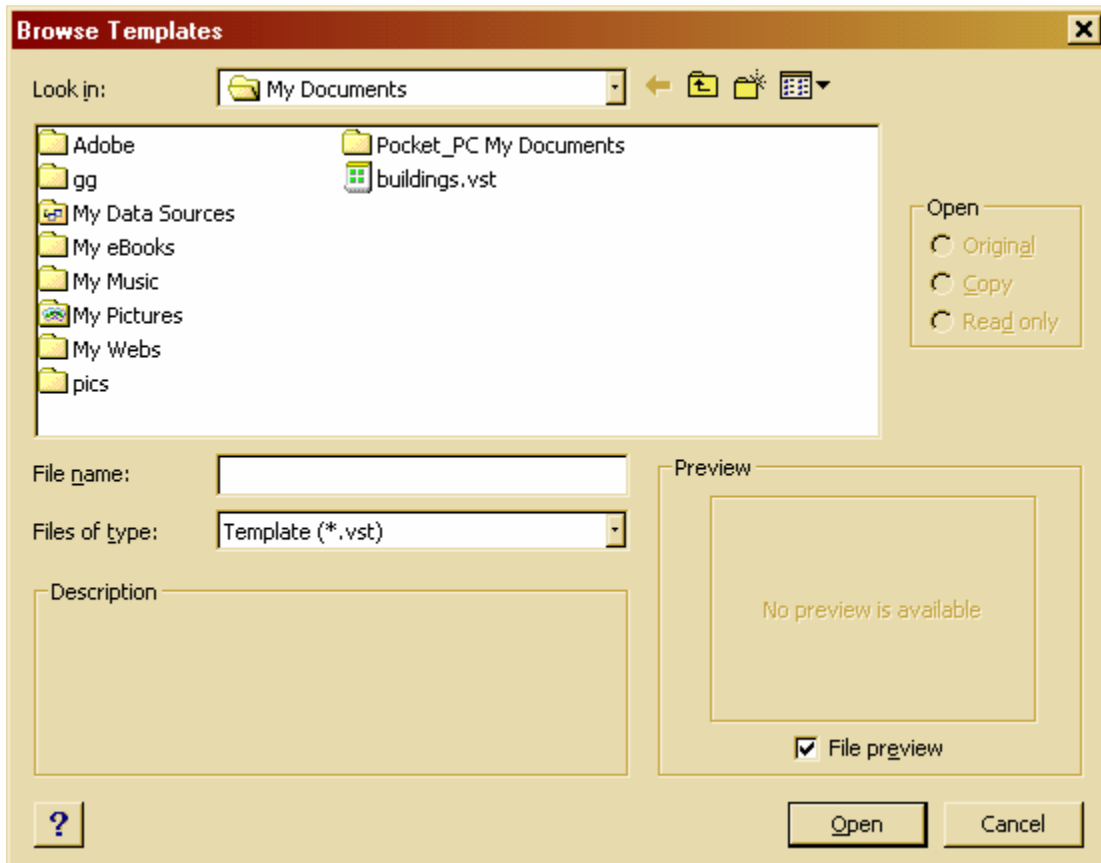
Browse Templates

Look in: My Documents

Adobe
gg
My Data Sources
My eBooks
My Music
My Pictures
My Webs
pics
Pocket_PC My Documents
buildings.vst

Open
Original
Copy
Read only

File name:
Files of type: Template (*.vst)

Description

Preview
No preview is available
File preview

?
Open
Cancel